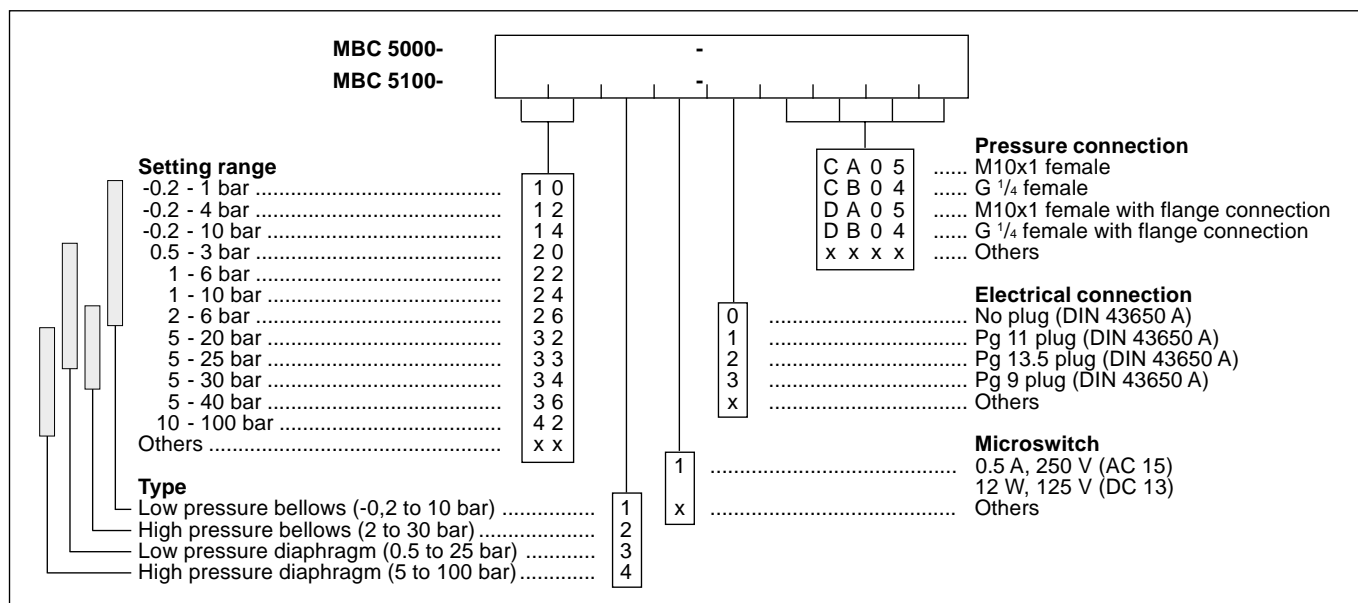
MBC 5000- -
MBC 5100- -

Pressure connection
C A 0 5 ...... M10x1 female
C B 0 4 ...... G $^1/_4$ female
D A 0 5 ...... M10x1 female with flange connection
D B 0 4 ...... G $^1/_4$ female with flange connection
x x x x ...... Others

Setting range
-0.2 - 1 bar ............................................ 1 0
-0.2 - 4 bar ............................................ 1 2
-0.2 - 10 bar .......................................... 1 4
0.5 - 3 bar ............................................ 2 0
1 - 6 bar ............................................ 2 2
1 - 10 bar .......................................... 2 4
2 - 6 bar ............................................ 2 6
5 - 20 bar .......................................... 3 2
5 - 25 bar .......................................... 3 3
5 - 30 bar .......................................... 3 4
5 - 40 bar .......................................... 3 6
10 - 100 bar ........................................ 4 2
Others ................................................... x x

Electrical connection
0 ........................................ No plug (DIN 43650 A)
1 ........................................ Pg 11 plug (DIN 43650 A)
2 ........................................ Pg 13.5 plug (DIN 43650 A)
3 ........................................ Pg 9 plug (DIN 43650 A)
x ........................................ Others

Microswitch
1 ........................................ 0.5 A, 250 V (AC 15)
12 W, 125 V (DC 13)
x ........................................ Others

Type
Low pressure bellows (-0,2 to 10 bar) ................ 1
High pressure bellows (2 to 30 bar) .................... 2
Low pressure diaphragm (0.5 to 25 bar) ............ 3
High pressure diaphragm (5 to 100 bar) ............. 4